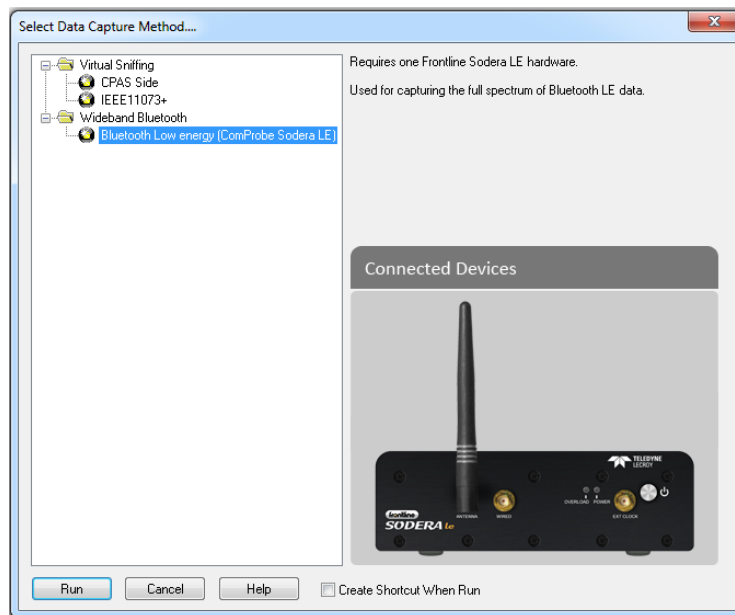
Select Data Capture Method....

Virtual Sniffing
CPAS Side
IEEE11073+
Wideband Bluetooth
Bluetooth Low energy (ComProbe Sodera LE)

Requires one Frontline Sodera LE hardware.

Used for capturing the full spectrum of Bluetooth LE data.

Connected Devices

TELEDYNE LECROY
OVERLOAD POWER
ANTENNA WIRED EXT CLOCK
frontline SODERA le

Run Cancel Help Create Shortcut When Run